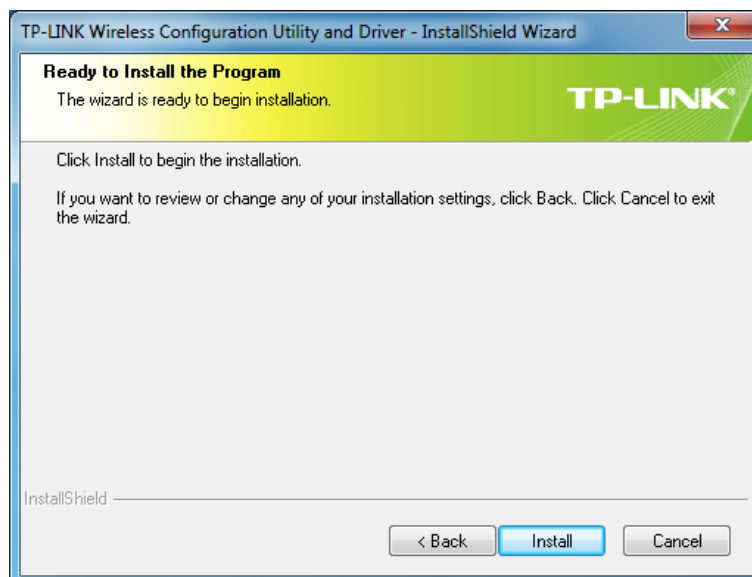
TP-LINK Wireless Configuration Utility and Driver - InstallShield Wizard

x

Ready to Install the Program

The wizard is ready to begin installation.

TP-LINK®

Click Install to begin the installation.

If you want to review or change any of your installation settings, click Back. Click Cancel to exit the wizard.

InstallShield

< Back

Install

Cancel